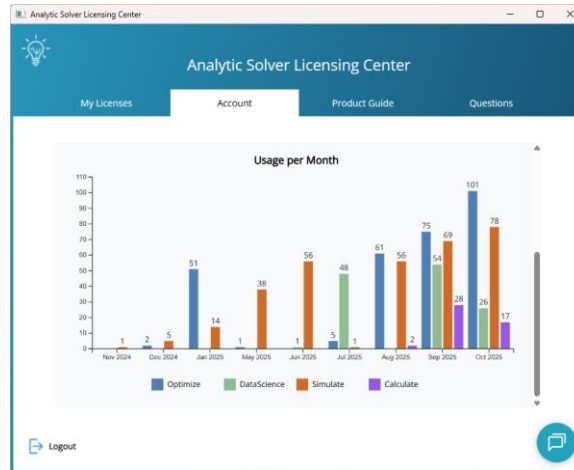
Analytic Solver Licensing Center

Analytic Solver Licensing Center

My Licenses | Account | Product Guide | Questions

Usage per Month

110
100
90
80
70
60
50
40
30
20
10
0

1
2
5
51
14
1
38
1
56
5
48
1
61
56
2
75
54
69
28
101
26
78
17

Nov 2024
Dec 2024
Jan 2025
May 2025
Jun 2025
Jul 2025
Aug 2025
Sep 2025
Oct 2025

Optimize
DataScience
Simulate
Calculate

Logout